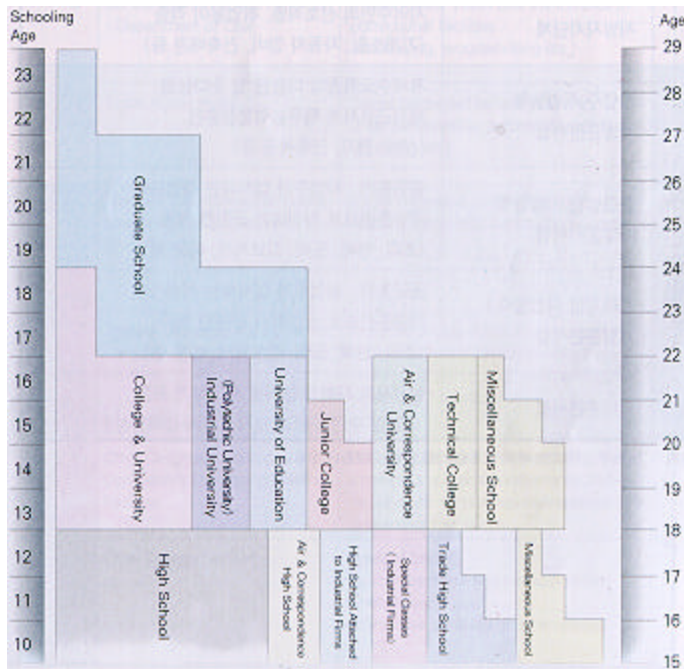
Schooling Age

23
22
21
20
19
18
17
16
15
14
13
12
11
10

Age
29
28
27
26
25
24
23
22
21
20
19
18
17
16
15

Graduate School

College & University

(Polytechnic University) Industrial University

University of Education

Junior College

Air & Correspondence University

Technical College

Miscellaneous School

High School

Air & Correspondence High School

High School Attached to Industrial Firms

Special Classes ( Industrial Firms)

Trade High School

Miscellaneous School